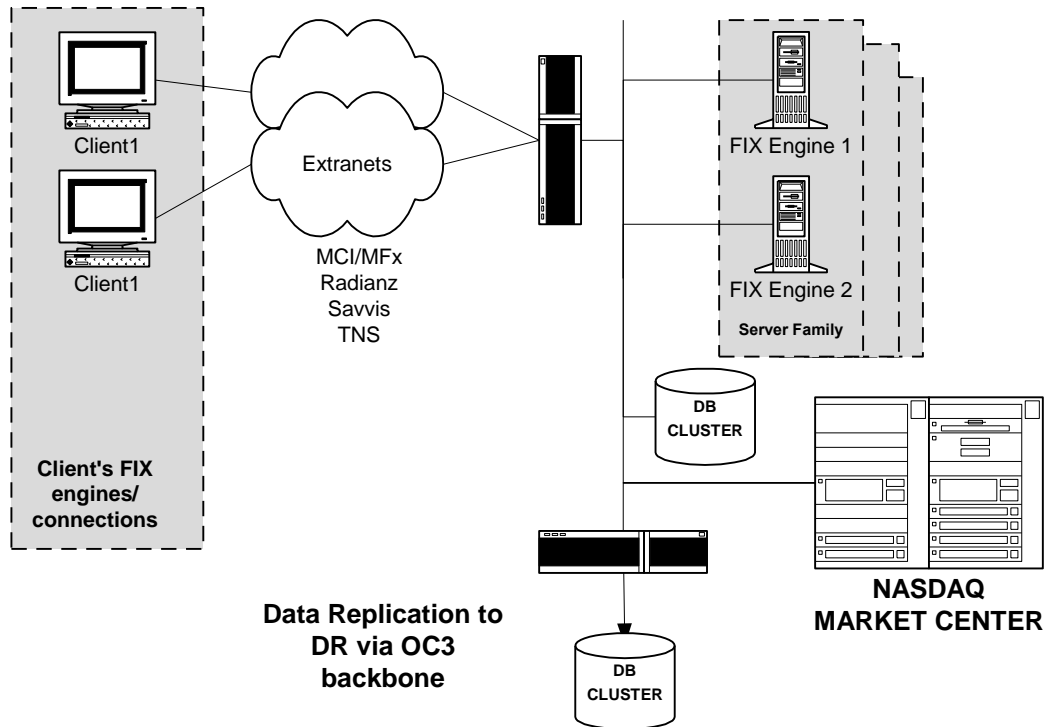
Client1

Client1

Client's FIX engines/ connections

Extranets

MCI/MFx
Radianz
Savvis
TNS

FIX Engine 1

FIX Engine 2

Server Family

DB CLUSTER

NASDAQ MARKET CENTER

Data Replication to DR via OC3 backbone

DB CLUSTER